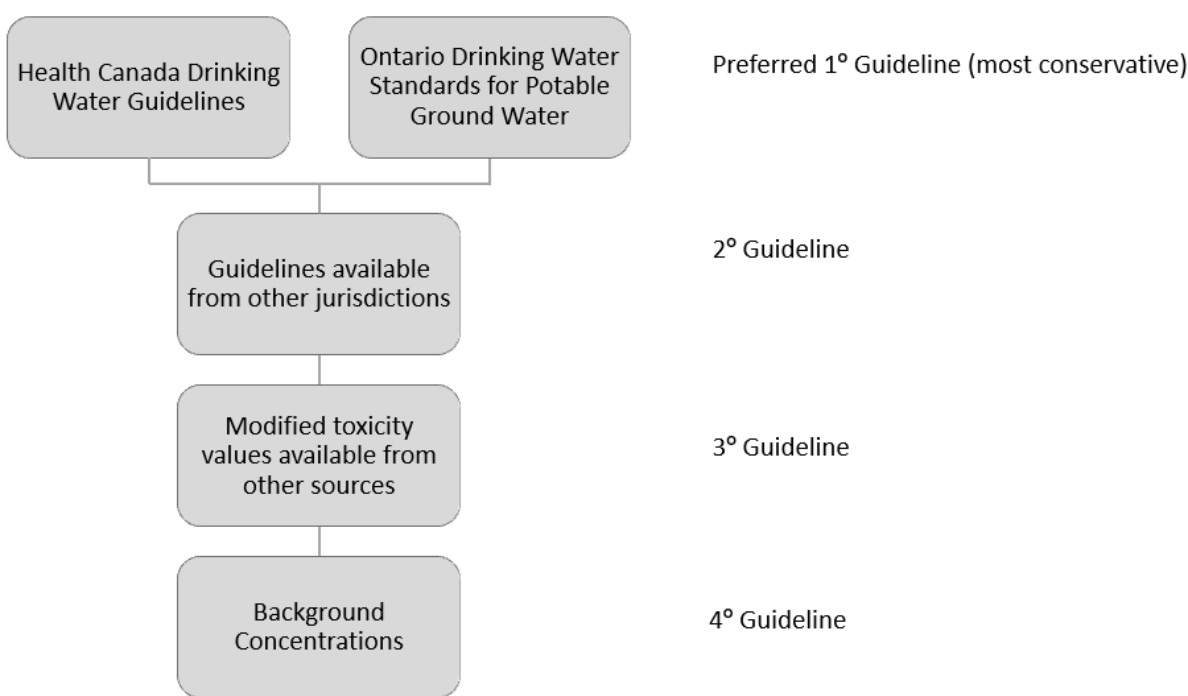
Health Canada Drinking Water Guidelines

Ontario Drinking Water Standards for Potable Ground Water

Preferred 1° Guideline (most conservative)

Guidelines available from other jurisdictions

2° Guideline

Modified toxicity values available from other sources

3° Guideline

Background Concentrations

4° Guideline